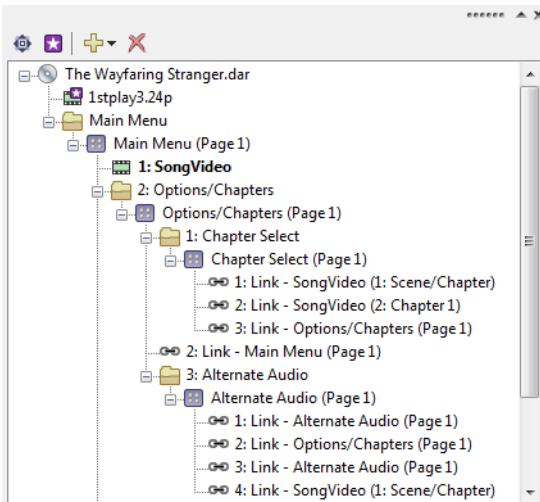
The Wayfaring Stranger.dar
1stplay3.24p
Main Menu
Main Menu (Page 1)
1: SongVideo
2: Options/Chapters
Options/Chapters (Page 1)
1: Chapter Select
Chapter Select (Page 1)
1: Link - SongVideo (1: Scene/Chapter)
2: Link - SongVideo (2: Chapter 1)
3: Link - Options/Chapters (Page 1)
2: Link - Main Menu (Page 1)
3: Alternate Audio
Alternate Audio (Page 1)
1: Link - Alternate Audio (Page 1)
2: Link - Options/Chapters (Page 1)
3: Link - Alternate Audio (Page 1)
4: Link - SongVideo (1: Scene/Chapter)